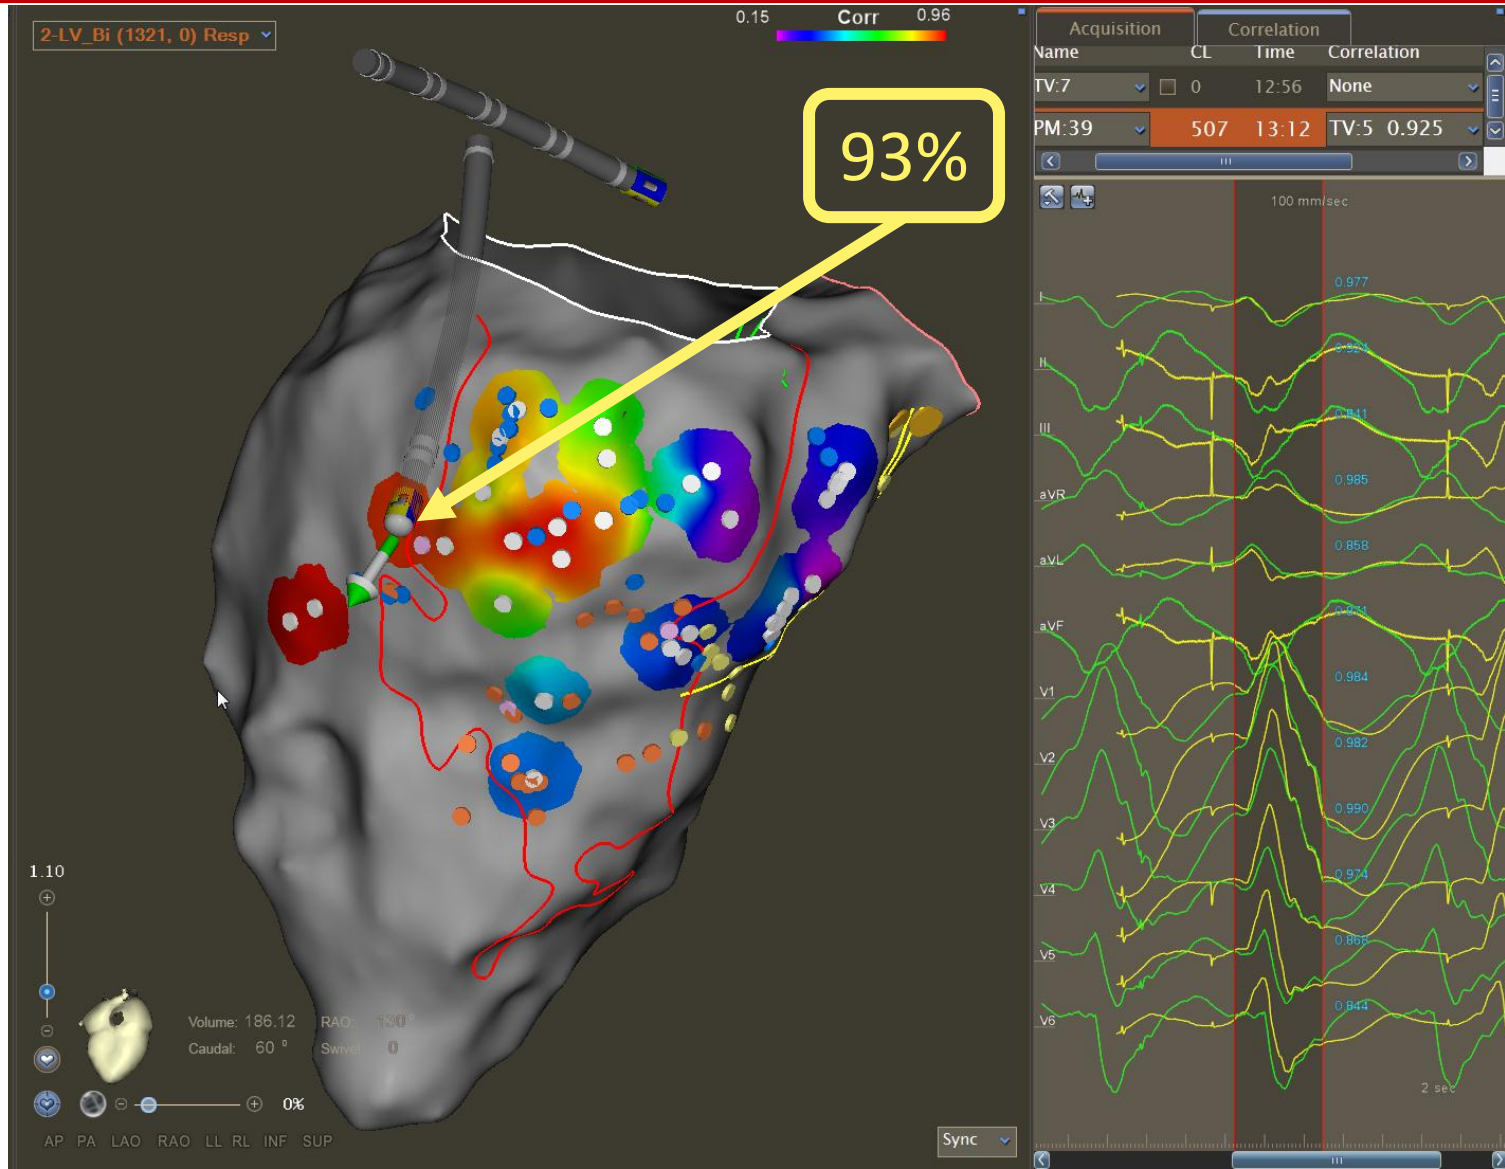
2-LV_Bi (1321, 0) Resp

0.15 Corr 0.96

93%

Acquisition Correlation

| Name | CL | Time | Correlation |
|---|---|---|---|
| TV:7 | 0 | 12:56 | None |
| PM:39 | 507 | 13:12 | TV:5 0.925 |

100 mm/sec

I 0.977
II 0.924
III 0.941
aVR 0.985
aVL 0.858
aVF 0.971
V1 0.984
V2 0.982
V3 0.990
V4 0.974
V5 0.868
V6 0.844

2 sec

1.10

Volume: 186.12 RAO: 130
Caudal: 60 ° Swivel: 0

0%

AP PA LAO RAO LL RL INF SUP

Sync